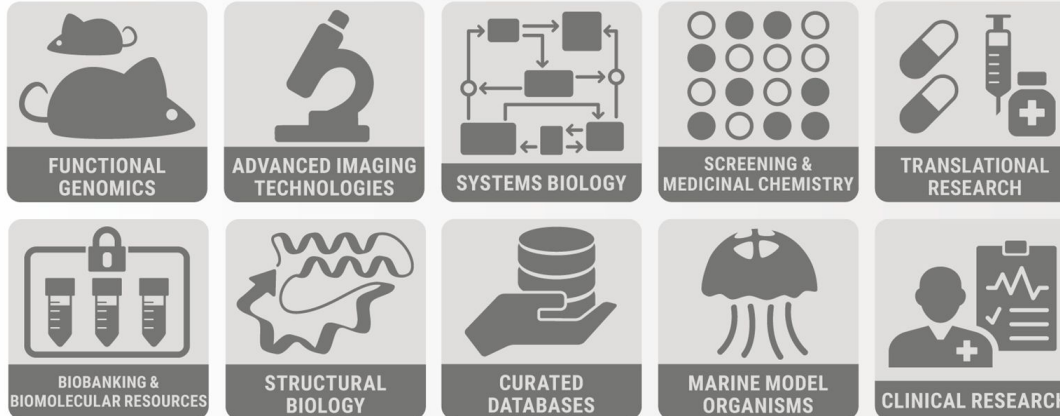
FUNCTIONAL GENOMICS

ADVANCED IMAGING TECHNOLOGIES

SYSTEMS BIOLOGY

SCREENING & MEDICINAL CHEMISTRY

TRANSLATIONAL RESEARCH

BIOBANKING & BIOMOLECULAR RESOURCES

STRUCTURAL BIOLOGY

CURATED DATABASES

MARINE MODEL ORGANISMS

CLINICAL RESEARCH